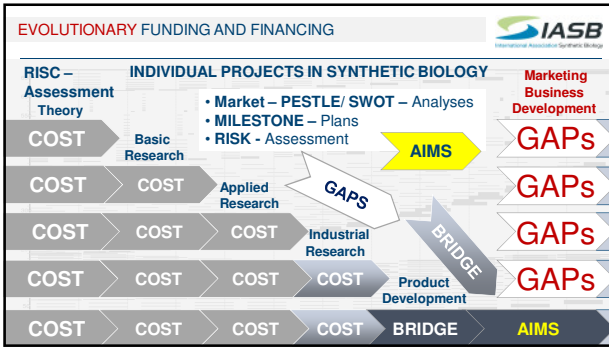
EVOLUTIONARY FUNDING AND FINANCING

IASB
International Association Synthetic Biology

RISC – Assessment Theory

INDIVIDUAL PROJECTS IN SYNTHETIC BIOLOGY

Marketing Business Development

• Market – PESTLE/ SWOT – Analyses
• MILESTONE – Plans
• RISK - Assessment

COST

Basic Research

AIMS

GAPs

COST

COST

Applied Research

GAPS

GAPs

COST

COST

COST

Industrial Research

BRIDGE

GAPs

COST

COST

COST

COST

Product Development

GAPs

COST

COST

COST

COST

BRIDGE

AIMS